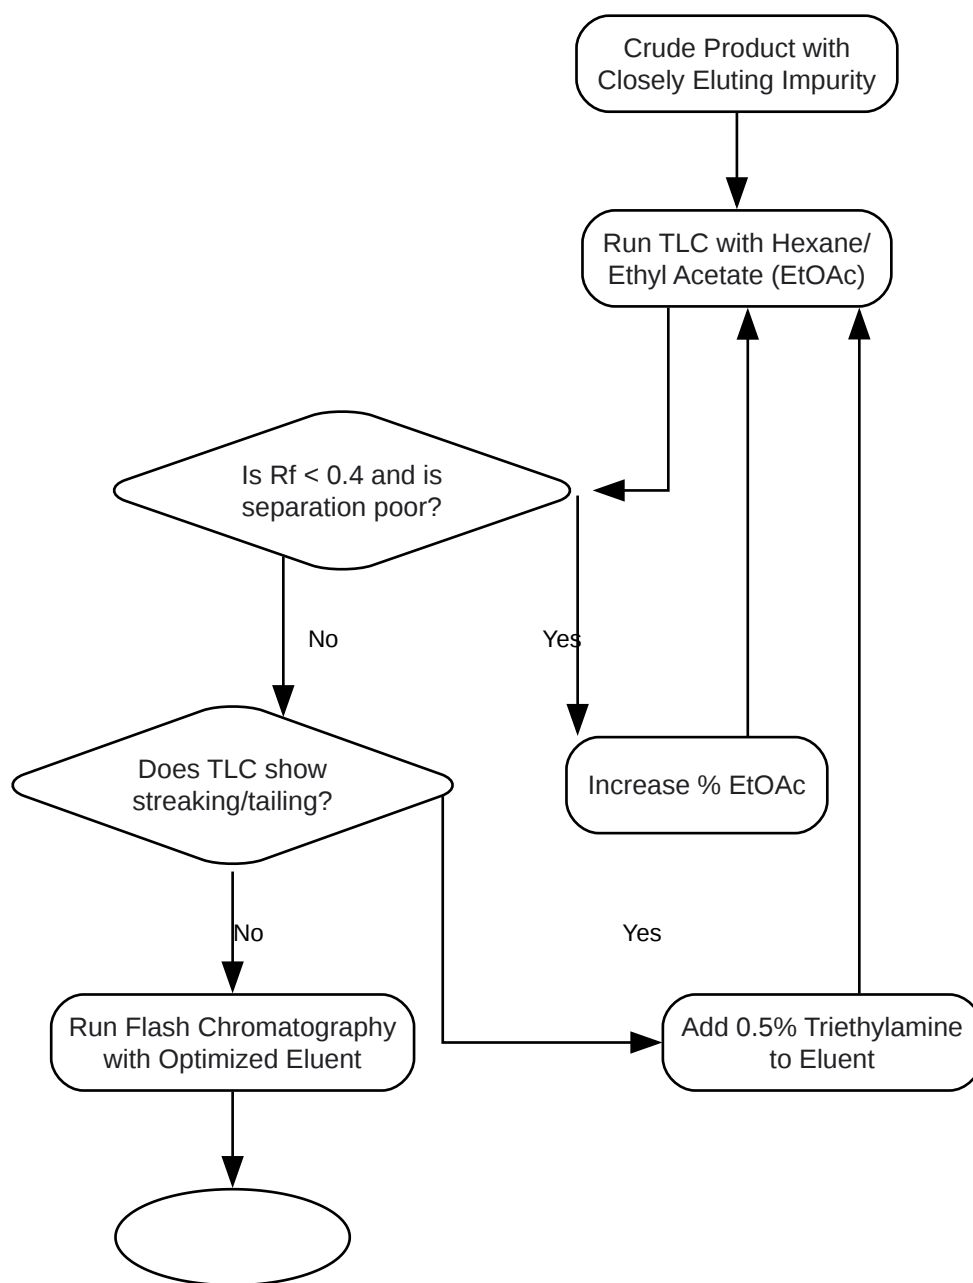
Crude Product with Closely Eluting Impurity

Run TLC with Hexane/ Ethyl Acetate (EtOAc)

Is Rf < 0.4 and is separation poor?

No

Yes

Does TLC show streaking/tailing?

Increase % EtOAc

No

Yes

Run Flash Chromatography with Optimized Eluent

Add 0.5% Triethylamine to Eluent